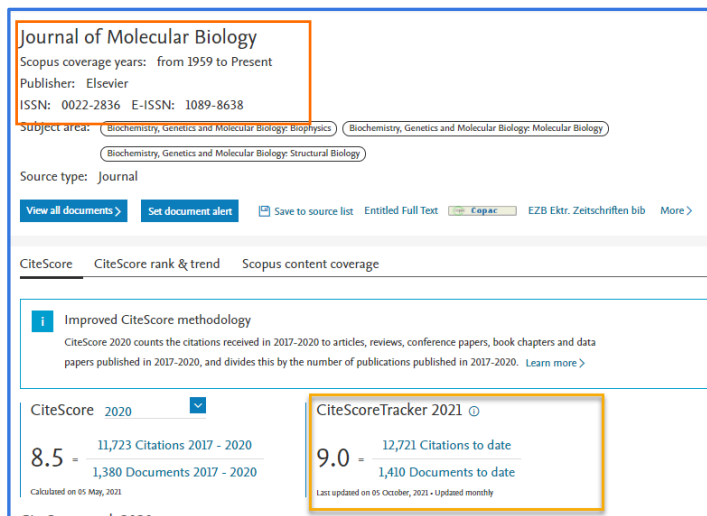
Journal of Molecular Biology
Scopus coverage years: from 1959 to Present
Publisher: Elsevier
ISSN: 0022-2836 E-ISSN: 1089-8638
Subject area: Biochemistry, Genetics and Molecular Biology: Biophysics | Biochemistry, Genetics and Molecular Biology: Molecular Biology | Biochemistry, Genetics and Molecular Biology: Structural Biology
Source type: Journal

View all documents >
Set document alert
Save to source list
Entitled Full Text
Copac
EZB Ektr. Zeitschriften bib
More >

CiteScore
CiteScore rank & trend
Scopus content coverage

i
Improved CiteScore methodology
CiteScore 2020 counts the citations received in 2017-2020 to articles, reviews, conference papers, book chapters and data papers published in 2017-2020, and divides this by the number of publications published in 2017-2020. Learn more >

CiteScore 2020

$8.5 = \frac{11{,}723 \text{ Citations 2017 - 2020}}{1{,}380 \text{ Documents 2017 - 2020}}$

Calculated on 05 May, 2021

CiteScoreTracker 2021 ⓘ

$9.0 = \frac{12{,}721 \text{ Citations to date}}{1{,}410 \text{ Documents to date}}$

Last updated on 05 October, 2021 • Updated monthly

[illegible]